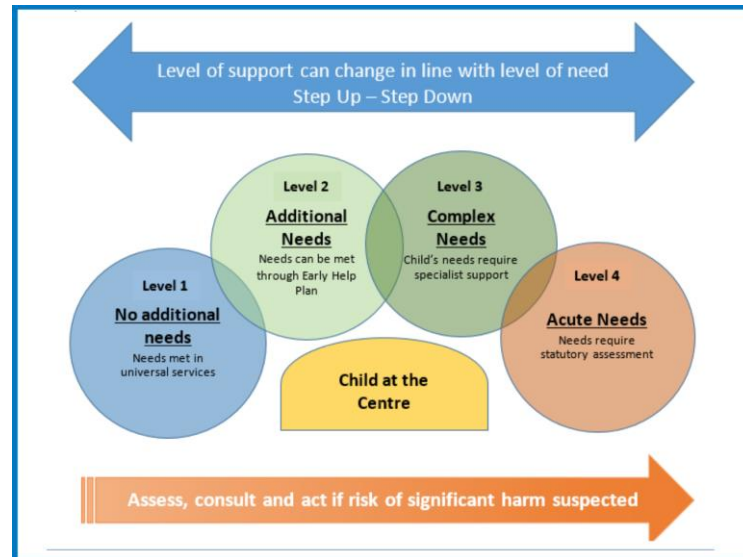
Level of support can change in line with level of need
Step Up – Step Down

Level 2
Additional Needs
Needs can be met through Early Help Plan

Level 3
Complex Needs
Child's needs require specialist support

Level 1
No additional needs
Needs met in universal services

Level 4
Acute Needs
Needs require statutory assessment

Child at the Centre

Assess, consult and act if risk of significant harm suspected